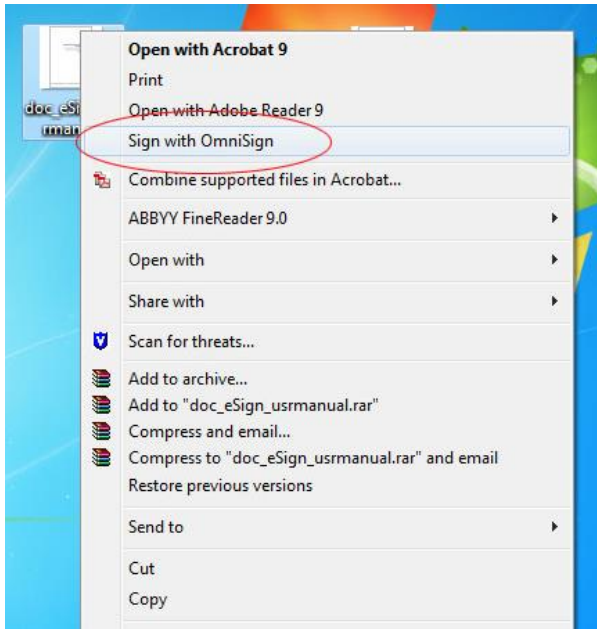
doc_eSi
rman

Open with Acrobat 9
Print
Open with Adobe Reader 9
Sign with OmniSign
Combine supported files in Acrobat...
ABBYY FineReader 9.0
Open with
Share with
Scan for threats...
Add to archive...
Add to "doc_eSign_usrmanual.rar"
Compress and email...
Compress to "doc_eSign_usrmanual.rar" and email
Restore previous versions
Send to
Cut
Copy